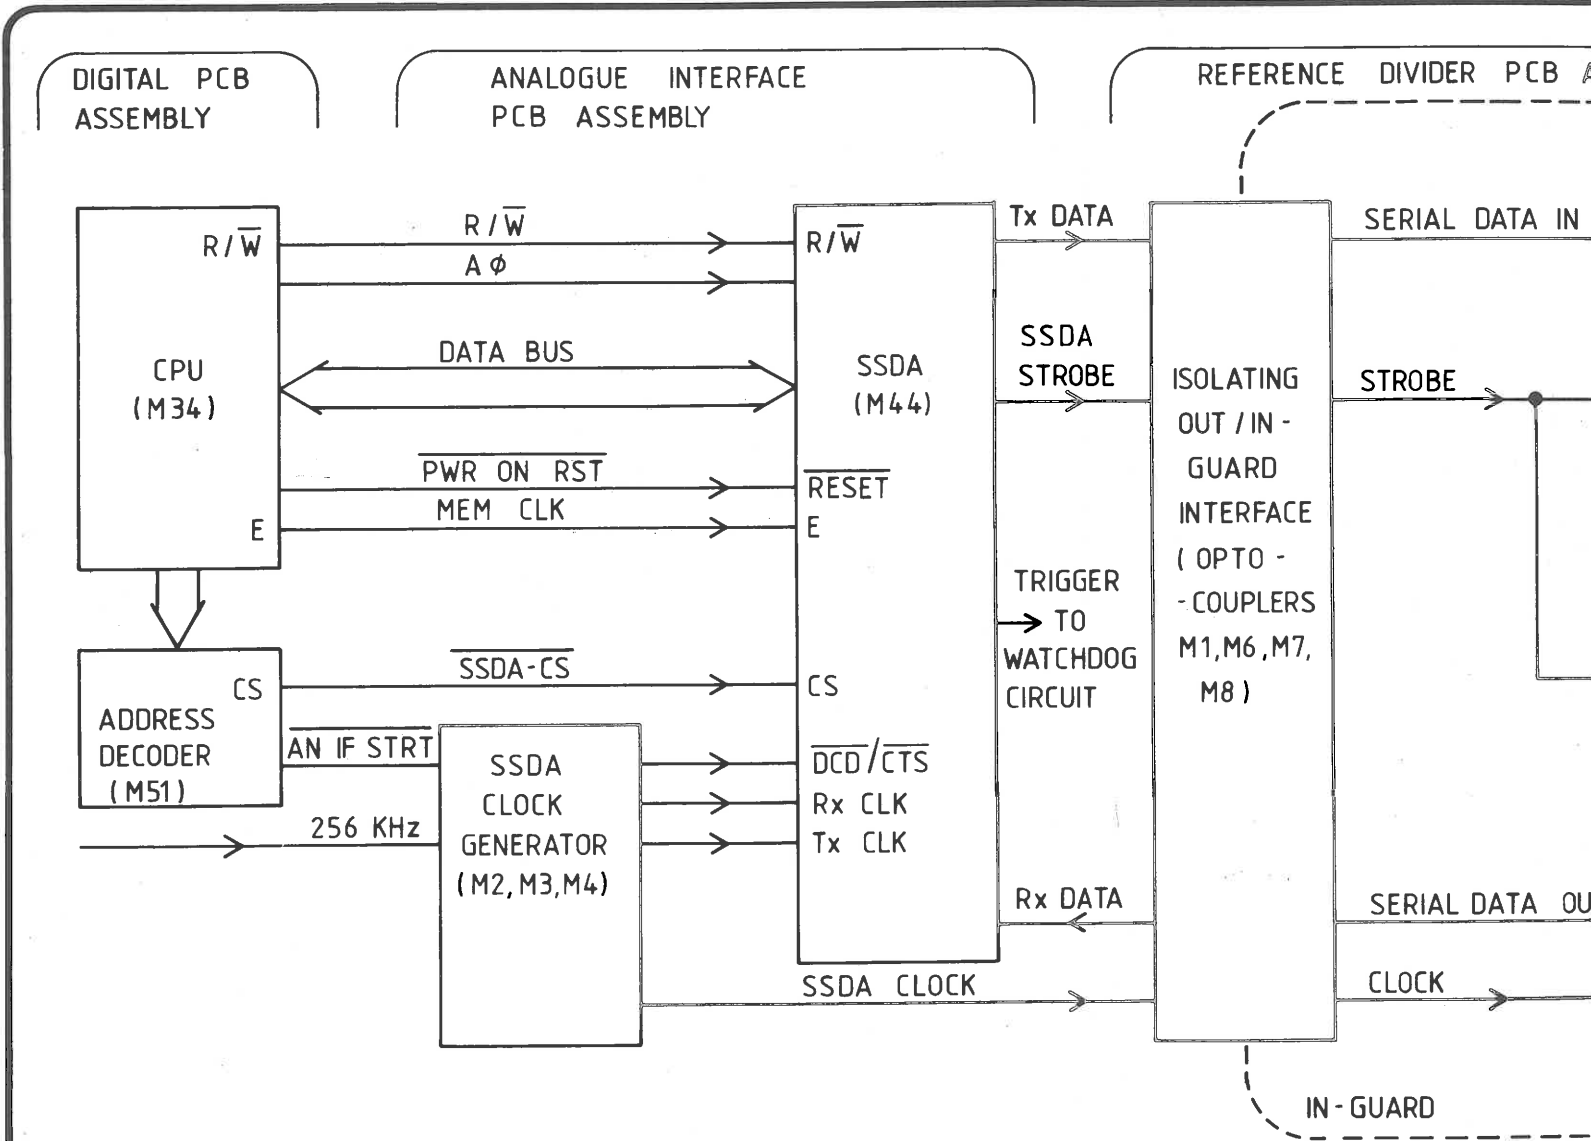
DIGITAL PCB ASSEMBLY

ANALOGUE INTERFACE PCB ASSEMBLY

REFERENCE DIVIDER PCB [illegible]

CPU (M34)

$R/\overline{W}$

E

$R/\overline{W}$

A $\phi$

DATA BUS

$\overline{\text{PWR ON RST}}$

MEM CLK

ADDRESS DECODER (M51)

CS

$\overline{\text{SSDA-CS}}$

$\overline{\text{AN IF STRT}}$

256 KHz

SSDA CLOCK GENERATOR (M2, M3, M4)

SSDA (M44)

$R/\overline{W}$

$\overline{\text{RESET}}$

E

CS

$\overline{\text{DCD}}/\overline{\text{CTS}}$

Rx CLK

Tx CLK

Tx DATA

SSDA STROBE

TRIGGER TO WATCHDOG CIRCUIT

Rx DATA

SSDA CLOCK

ISOLATING OUT / IN - GUARD INTERFACE ( OPTO - - COUPLERS M1, M6, M7, M8 )

SERIAL DATA IN

STROBE

SERIAL DATA OU

CLOCK

IN - GUARD